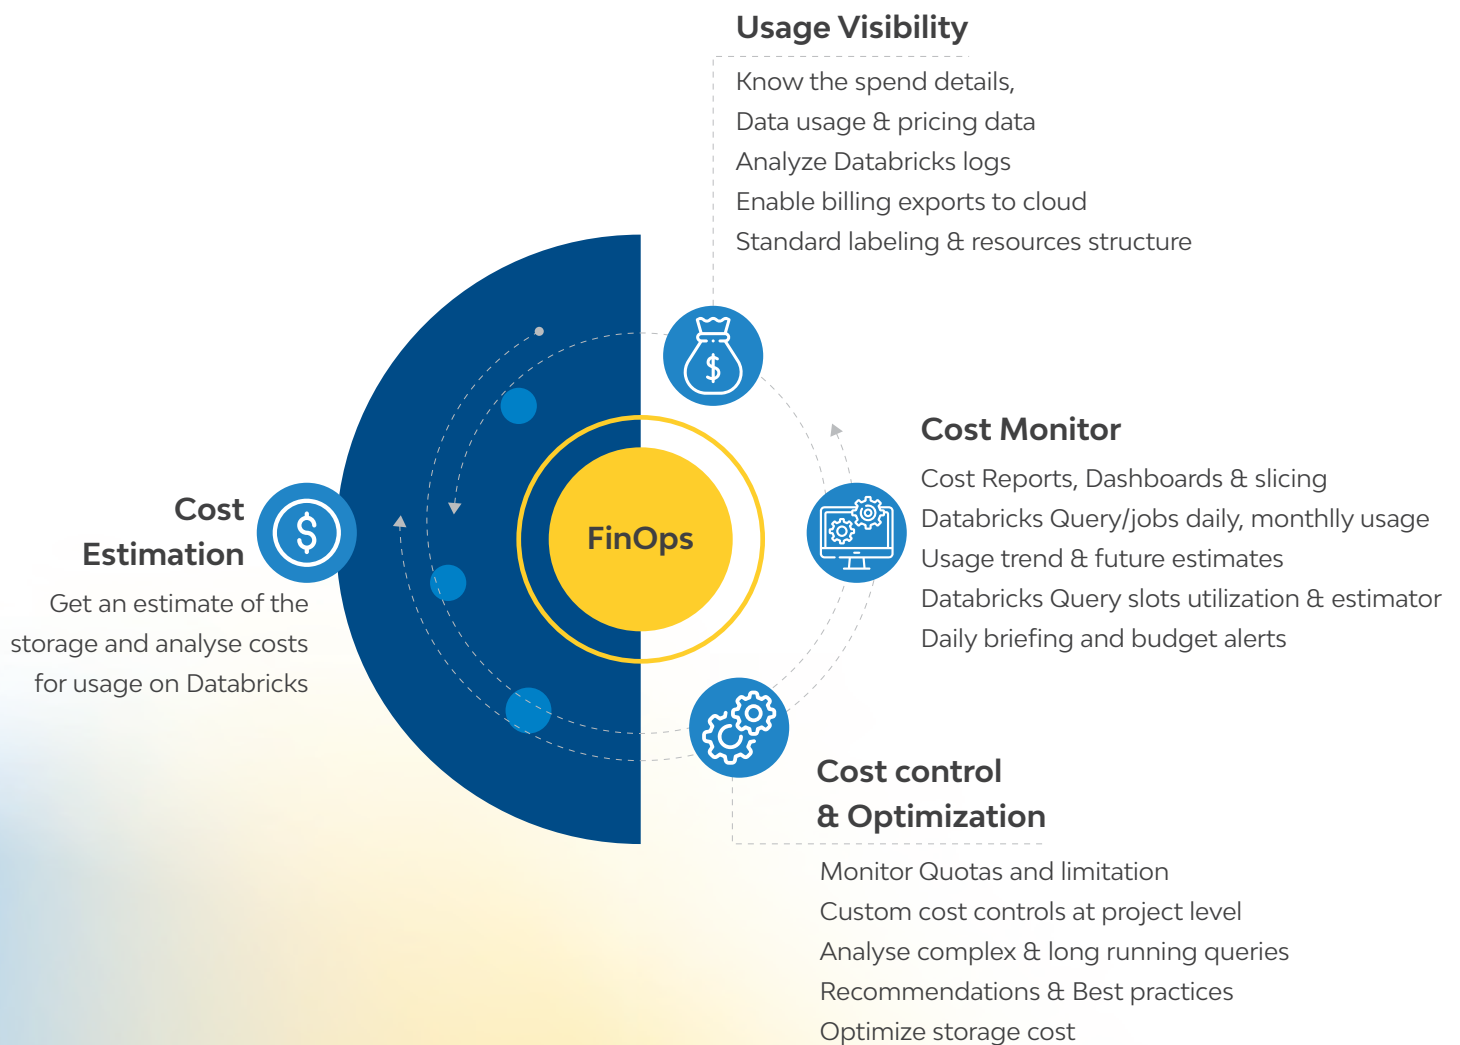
Usage Visibility

Know the spend details,
Data usage & pricing data
Analyze Databricks logs
Enable billing exports to cloud
Standard labeling & resources structure

Cost Estimation

Get an estimate of the storage and analyse costs for usage on Databricks

FinOps

Cost Monitor

Cost Reports, Dashboards & slicing
Databricks Query/jobs daily, monthlly usage
Usage trend & future estimates
Databricks Query slots utilization & estimator
Daily briefing and budget alerts

Cost control & Optimization

Monitor Quotas and limitation
Custom cost controls at project level
Analyse complex & long running queries
Recommendations & Best practices
Optimize storage cost